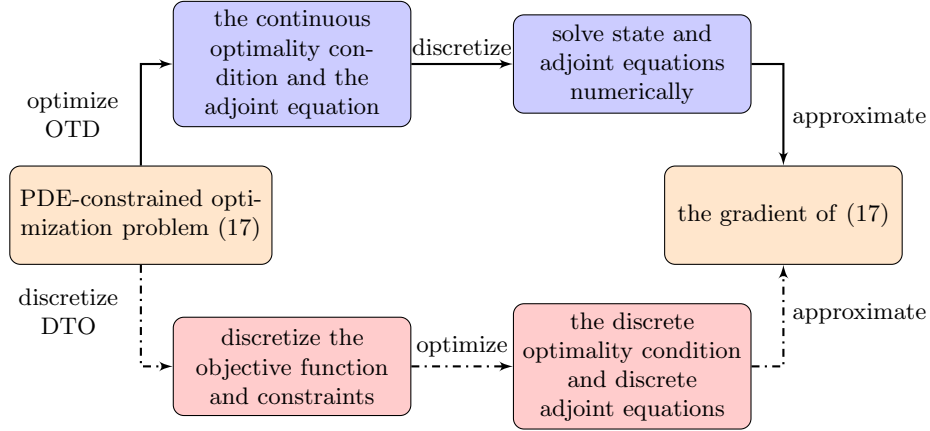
PDE-constrained optimization problem (17)

optimize
OTD

the continuous optimality condition and the adjoint equation

discretize

solve state and adjoint equations numerically

approximate

the gradient of (17)

discretize
DTO

discretize the objective function and constraints

optimize

the discrete optimality condition and discrete adjoint equations

approximate